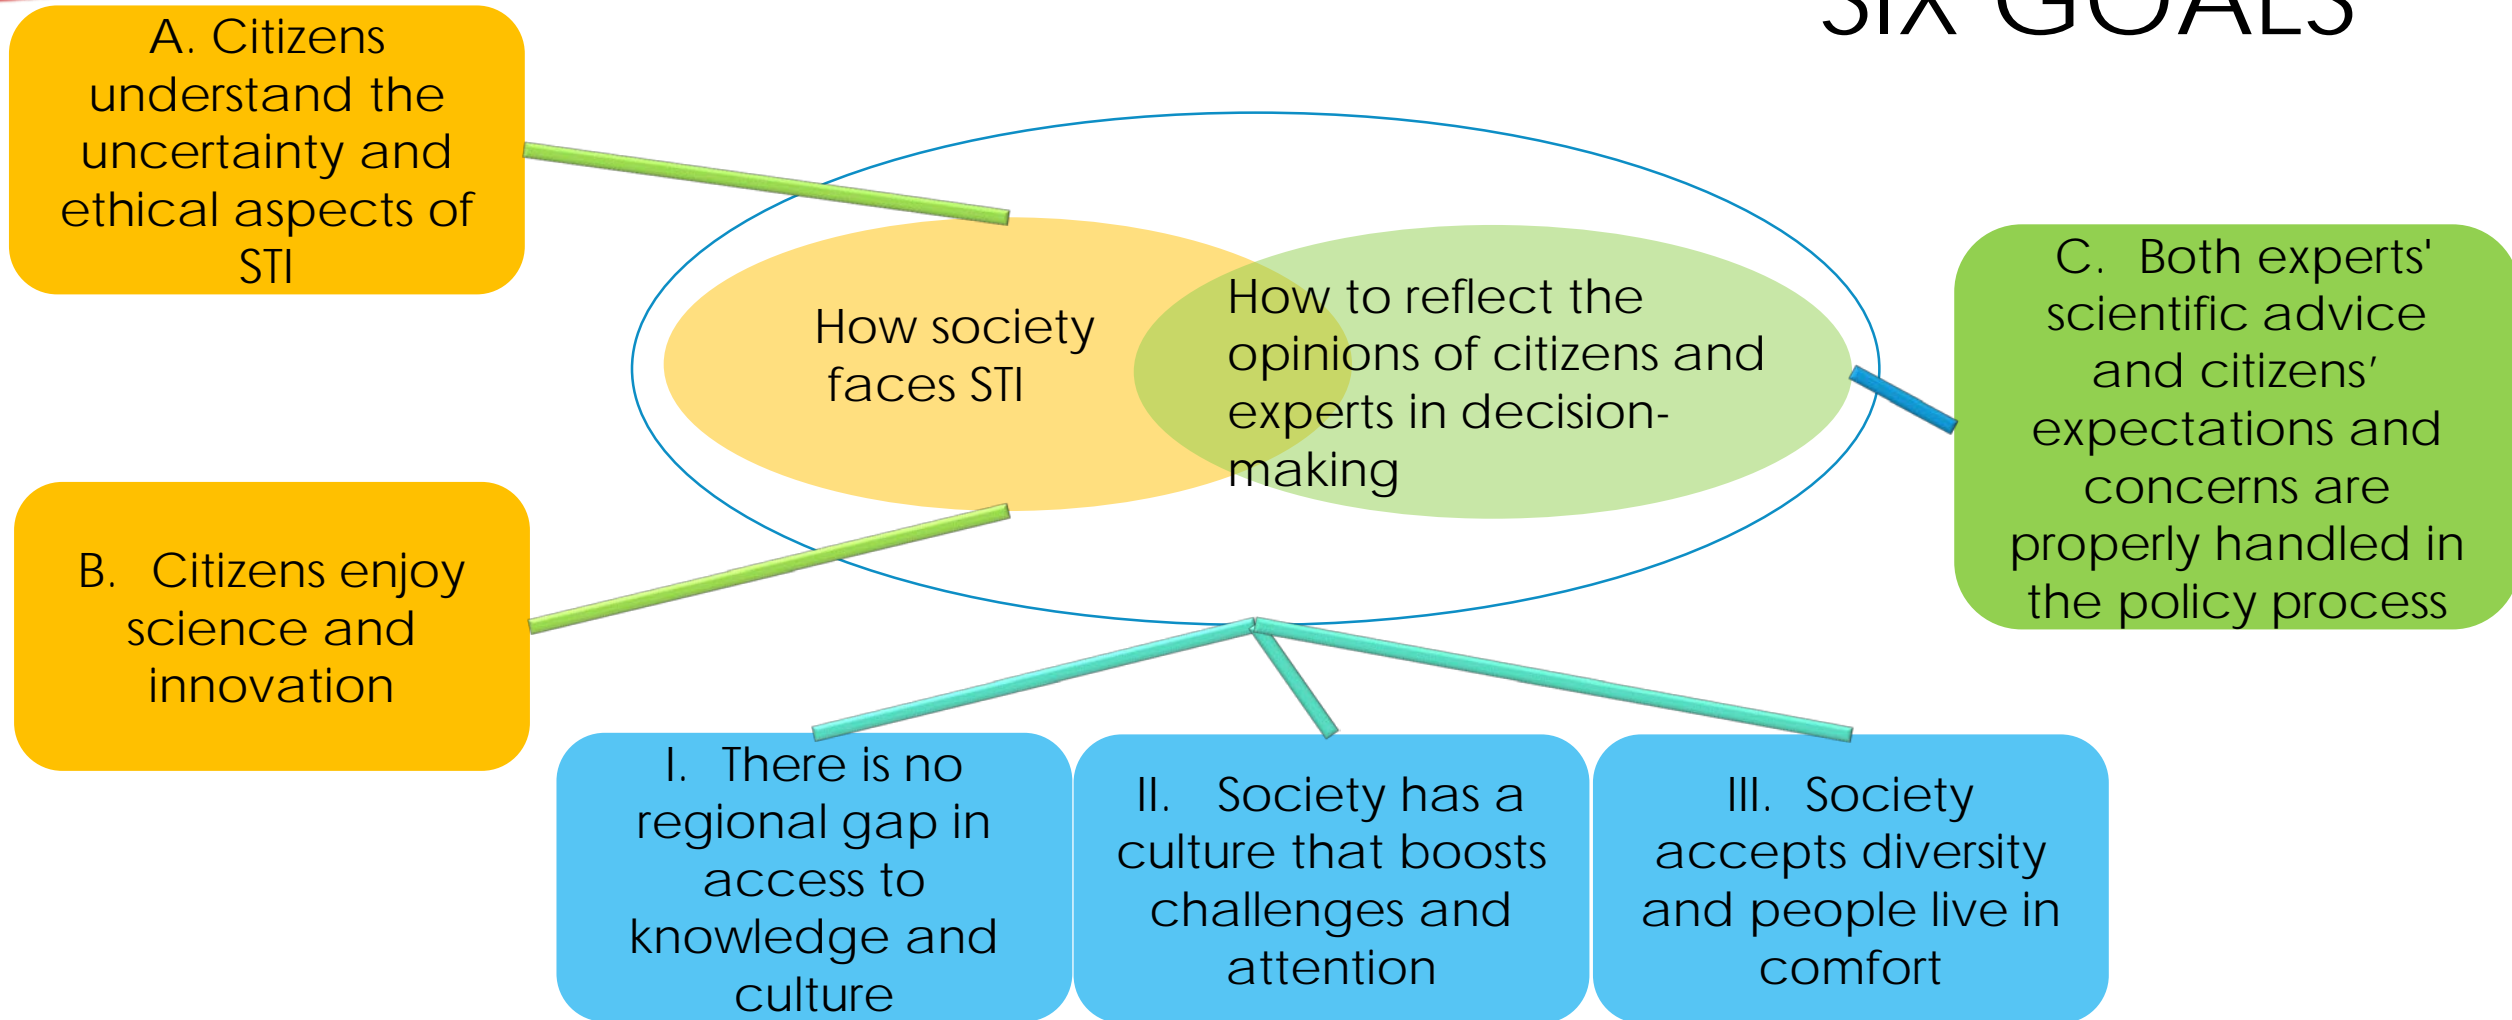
SIX GOALS

A. Citizens understand the uncertainty and ethical aspects of STI

How society faces STI

How to reflect the opinions of citizens and experts in decision-making

C. Both experts' scientific advice and citizens' expectations and concerns are properly handled in the policy process

B. Citizens enjoy science and innovation

I. There is no regional gap in access to knowledge and culture

II. Society has a culture that boosts challenges and attention

III. Society accepts diversity and people live in comfort